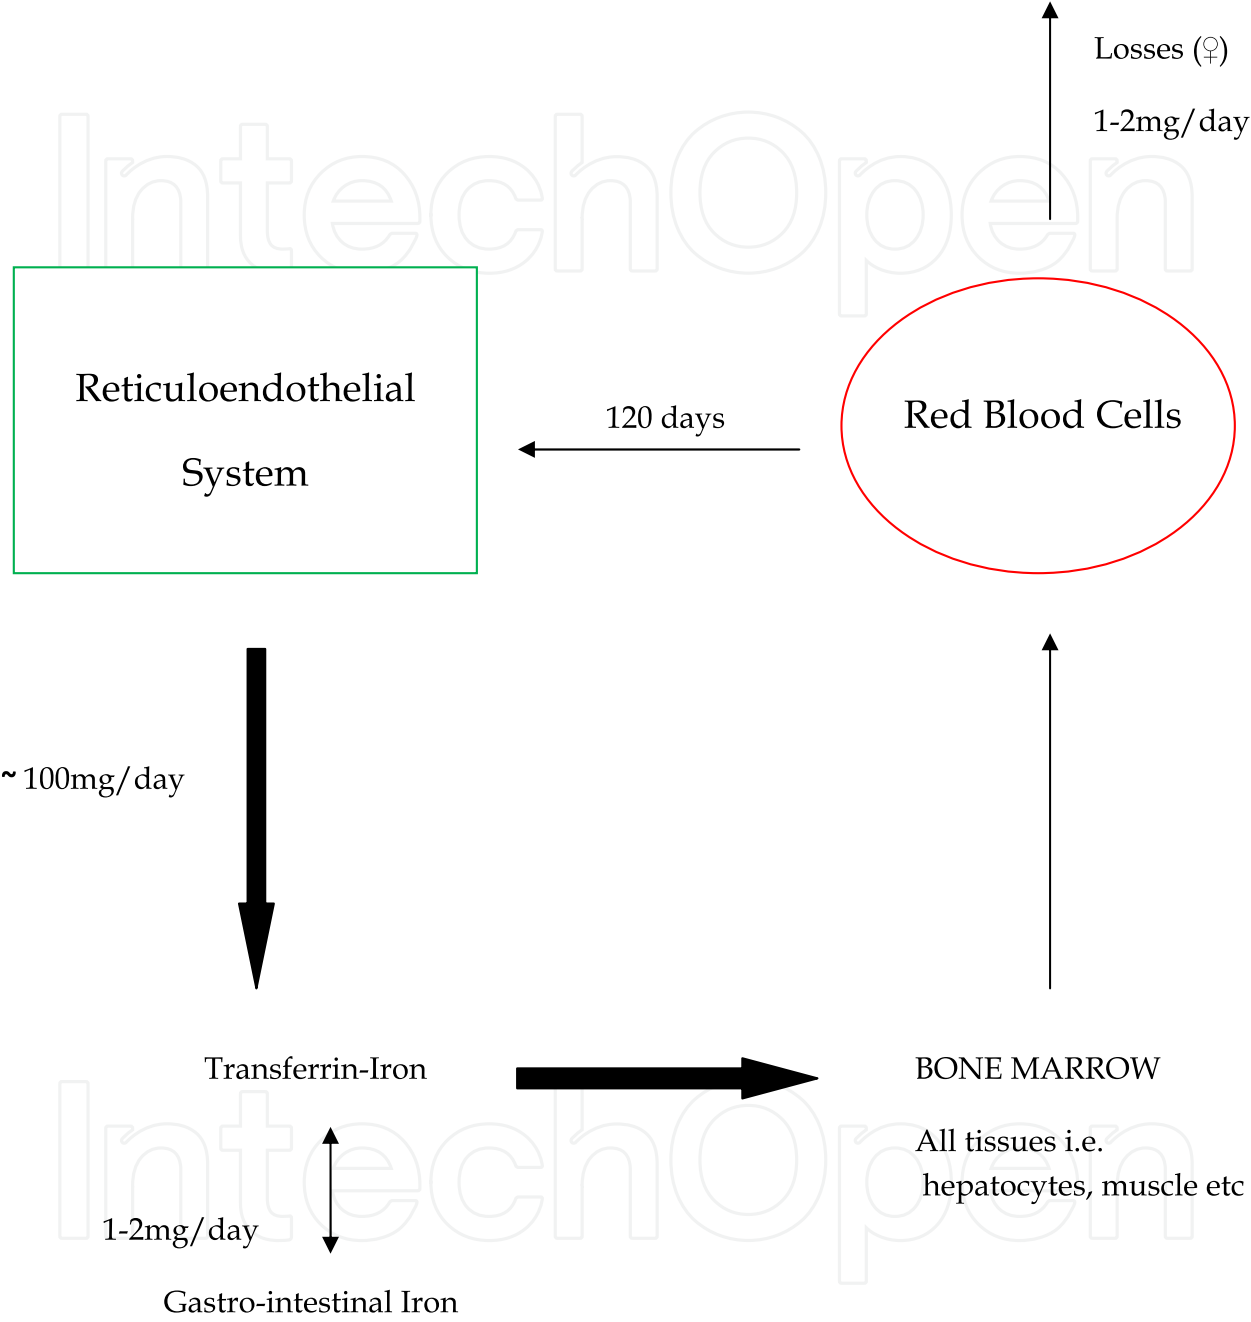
Losses (♀)

1-2mg/day

IntechOpen

Reticuloendothelial System

120 days

Red Blood Cells

~ 100mg/day

Transferrin-Iron

BONE MARROW

All tissues i.e. hepatocytes, muscle etc

IntechOpen

1-2mg/day

Gastro-intestinal Iron